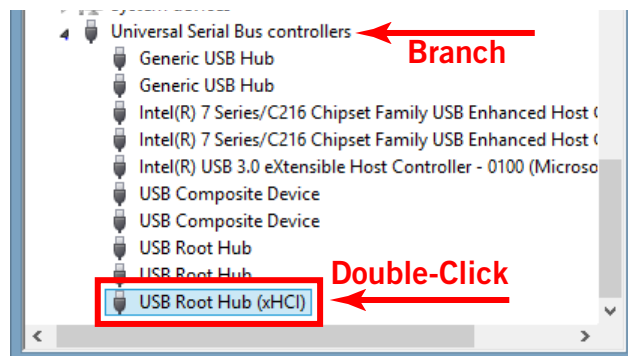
Universal Serial Bus controllers
Branch
Generic USB Hub
Generic USB Hub
Intel(R) 7 Series/C216 Chipset Family USB Enhanced Host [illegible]
Intel(R) 7 Series/C216 Chipset Family USB Enhanced Host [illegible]
Intel(R) USB 3.0 eXtensible Host Controller - 0100 (Microso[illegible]
USB Composite Device
USB Composite Device
USB Root Hub
USB Root Hub
Double-Click
USB Root Hub (xHCI)